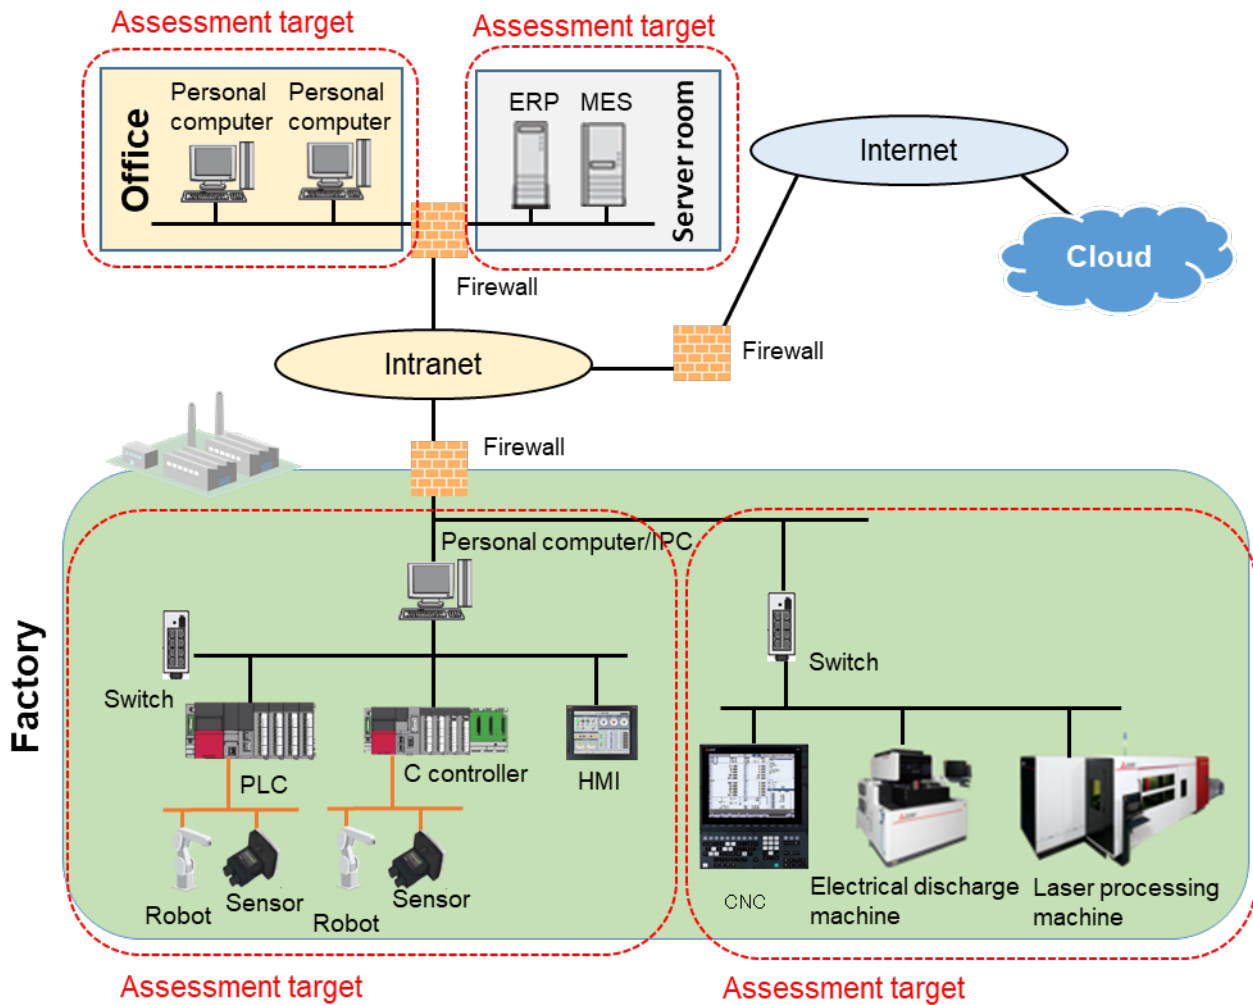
Assessment target

Assessment target

Office

Personal computer

Personal computer

ERP

MES

Server room

Internet

Cloud

Firewall

Intranet

Firewall

Firewall

Factory

Personal computer/IPC

Switch

Switch

PLC

C controller

HMI

Robot

Sensor

Robot

Sensor

CNC

Electrical discharge machine

Laser processing machine

Assessment target

Assessment target